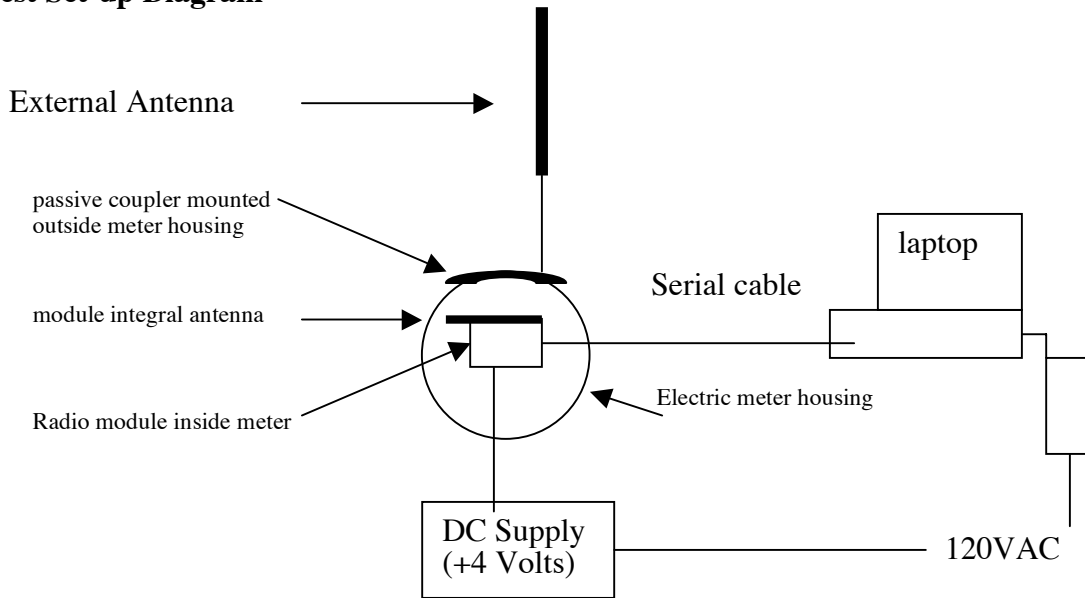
est Set-up Diagram

External Antenna

passive coupler mounted outside meter housing

module integral antenna

Radio module inside meter

laptop

Serial cable

Electric meter housing

DC Supply (+4 Volts)

120VAC